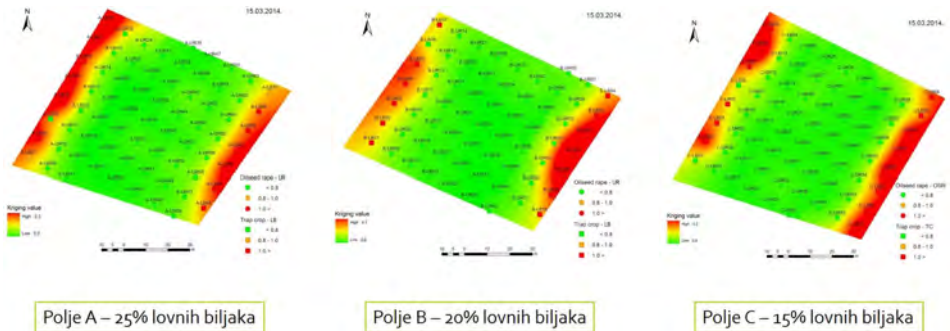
N

15.03.2014.

Kriging value

High : 3.3

Low : 0.0

Oilseed rape - LR

< 0.8

0.8 - 1.0

1.0 <

Trap crop - LB

< 0.8

0.8 - 1.0

1.0 <

Polje A – 25% lovnih biljaka

N

15.03.2014.

Kriging value

High : 4.7

Low : 0.0

Oilseed rape - LR

< 0.8

0.8 - 1.0

1.0 <

Trap crop - LB

< 0.8

0.8 - 1.0

1.0 <

Polje B – 20% lovnih biljaka

N

15.03.2014.

Kriging value

High : 1.2

Low : 0.4

Oilseed rape - OSR

< 0.8

0.8 - 1.0

1.0 <

Trap crop - TC

< 0.8

0.8 - 1.0

1.0 <

Polje C – 15% lovnih biljaka